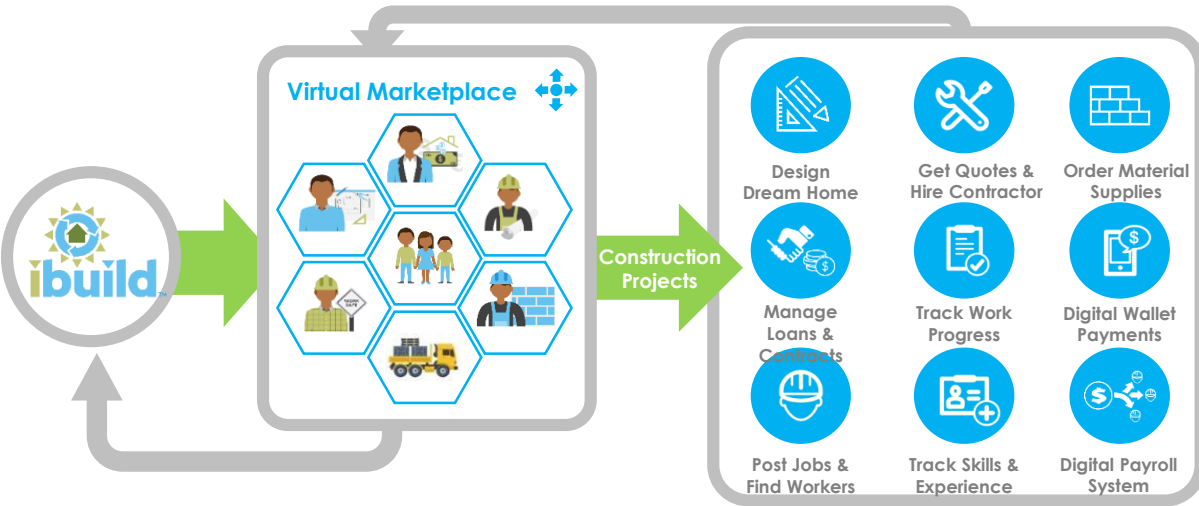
ibuild

Virtual Marketplace

Construction Projects

Design Dream Home

Get Quotes & Hire Contractor

Order Material Supplies

Manage Loans & Contracts

Track Work Progress

Digital Wallet Payments

Post Jobs & Find Workers

Track Skills & Experience

Digital Payroll System